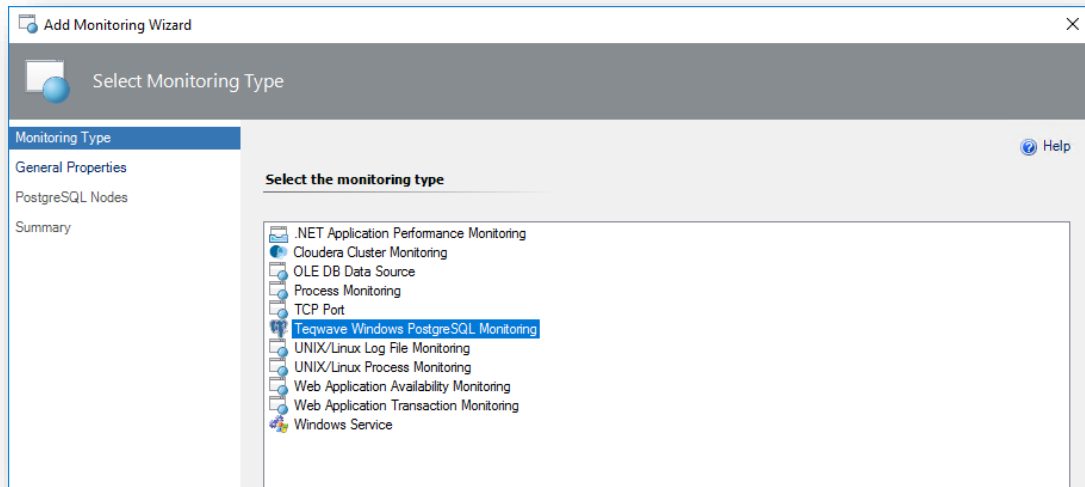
Add Monitoring Wizard

Select Monitoring Type

Monitoring Type
General Properties
PostgreSQL Nodes
Summary

Help

Select the monitoring type

.NET Application Performance Monitoring
Cloudera Cluster Monitoring
OLE DB Data Source
Process Monitoring
TCP Port
Teqwave Windows PostgreSQL Monitoring
UNIX/Linux Log File Monitoring
UNIX/Linux Process Monitoring
Web Application Availability Monitoring
Web Application Transaction Monitoring
Windows Service